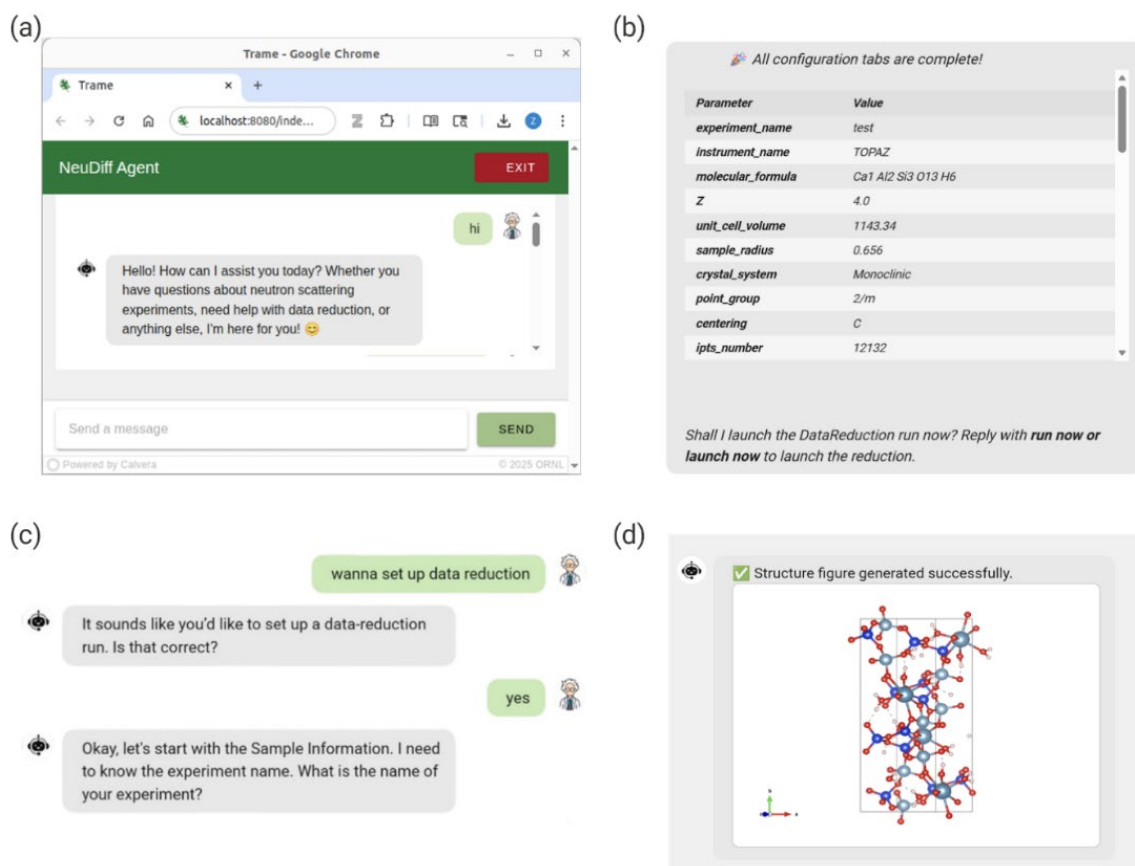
(a)

Trame - Google Chrome

Trame

localhost:8080/inde...

NeuDiff Agent

EXIT

hi

Hello! How can I assist you today? Whether you have questions about neutron scattering experiments, need help with data reduction, or anything else, I'm here for you! 😊

Send a message

SEND

Powered by Calvera

© 2025 ORNL

(b)

🎉 All configuration tabs are complete!

| Parameter | Value |
|---|---|
| experiment_name | test |
| instrument_name | TOPAZ |
| molecular_formula | Ca1 Al2 Si3 O13 H6 |
| Z | 4.0 |
| unit_cell_volume | 1143.34 |
| sample_radius | 0.656 |
| crystal_system | Monoclinic |
| point_group | 2/m |
| centering | C |
| ipts_number | 12132 |

Shall I launch the DataReduction run now? Reply with **run now or launch now** to launch the reduction.

(c)

wanna set up data reduction

It sounds like you'd like to set up a data-reduction run. Is that correct?

yes

Okay, let's start with the Sample Information. I need to know the experiment name. What is the name of your experiment?

(d)

✅ Structure figure generated successfully.